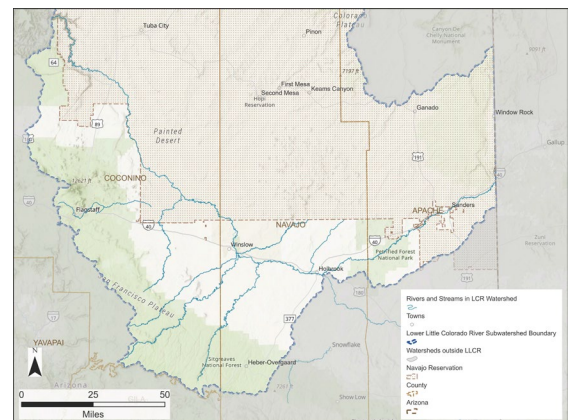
Tuba City
Pinon
Colorado Plateau
Canyon De Chelly National Monument
First Mesa
Second Mesa
Keams Canyon
Hopi Reservation
7197 ft
Ganado
Window Rock
Gallup
Painted Desert
64
89
191
COCONINO
12633 ft
Flagstaff
40
NAVAJO
APACHE
Sanders
Zuni Reservation
Winslow
Petrified Forest National Park
Holbrook
San Francisco Plateau
377
180
191
Snowflake
YAVAPAI
Sitgreaves National Forest
Heber-Overgaard
Show Low
Arizona
N
0 25 50
Miles
Rivers and Streams in LCR Watershed
Towns
Lower Little Colorado River Subwatershed Boundary
Watersheds outside LLCR
Navajo Reservation
County
Arizona